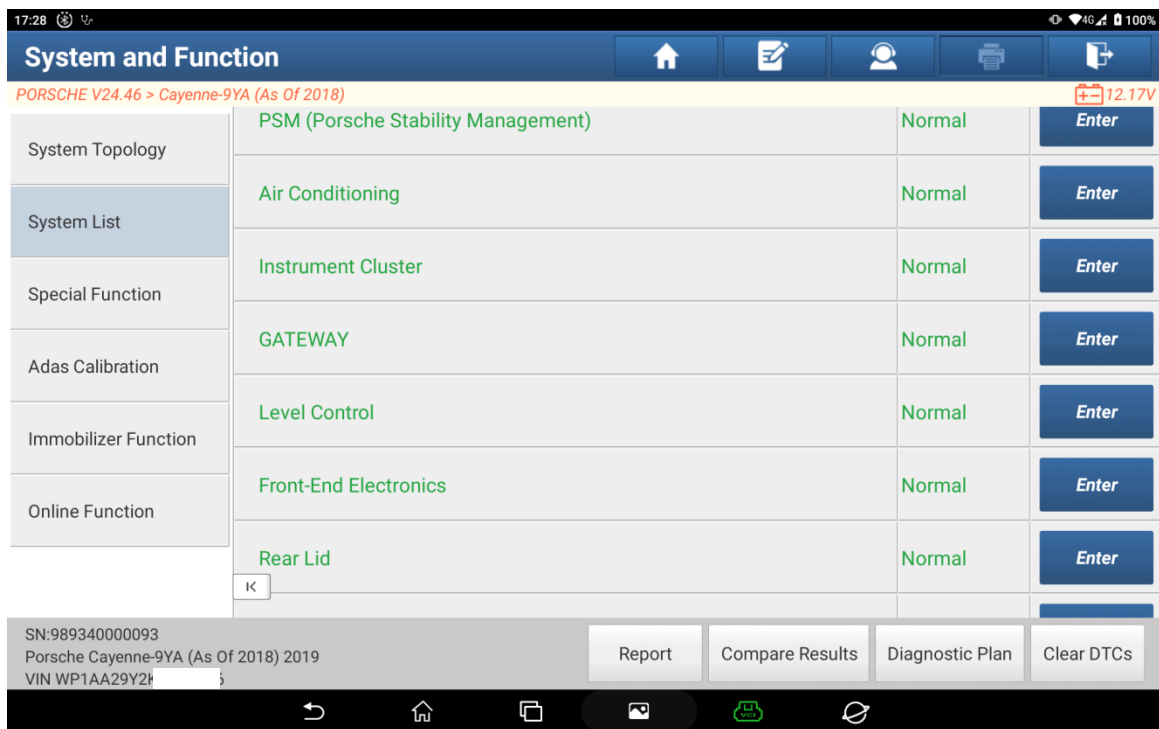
17:28 4G 100%

System and Function

PORSCHE V24.46 > Cayenne-9YA (As Of 2018)

12.17V

System Topology

System List

Special Function

Adas Calibration

Immobilizer Function

Online Function

| | | |
|---|---|---|
| PSM (Porsche Stability Management) | Normal | Enter |
| Air Conditioning | Normal | Enter |
| Instrument Cluster | Normal | Enter |
| GATEWAY | Normal | Enter |
| Level Control | Normal | Enter |
| Front-End Electronics | Normal | Enter |
| Rear Lid | Normal | Enter |

SN:989340000093
Porsche Cayenne-9YA (As Of 2018) 2019
VIN WP1AA29Y2K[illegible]5

Report

Compare Results

Diagnostic Plan

Clear DTCs

VCI